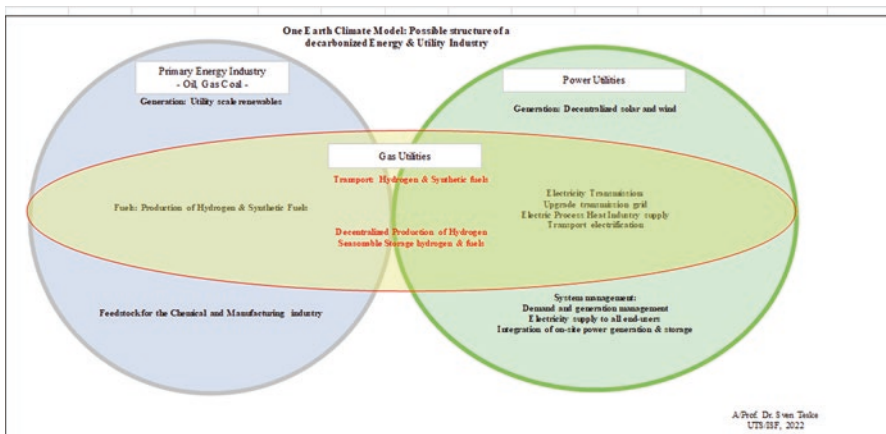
One Earth Climate Model: Possible structure of a decarbonized Energy & Utility Industry

Primary Energy Industry
- Oil, Gas Coal -

Generation: Utility scale renewables

Power Utilities

Generation: Decentralized solar and wind

Gas Utilities

Transport: Hydrogen & Synthetic fuels

Fuels: Production of Hydrogen & Synthetic Fuels

Electricity Transmission
Upgrade transmission grid
Electric Process Heat Industry supply
Transport electrification

Decentralized Production of Hydrogen
Seasonable Storage hydrogen & fuels

Feedstock for the Chemical and Manufacturing industry

System management:
Demand and generation management
Electricity supply to all end-users
Integration of on-site power generation & storage

A/Prof. Dr. Sven Teske
UTS/ISF, 2022